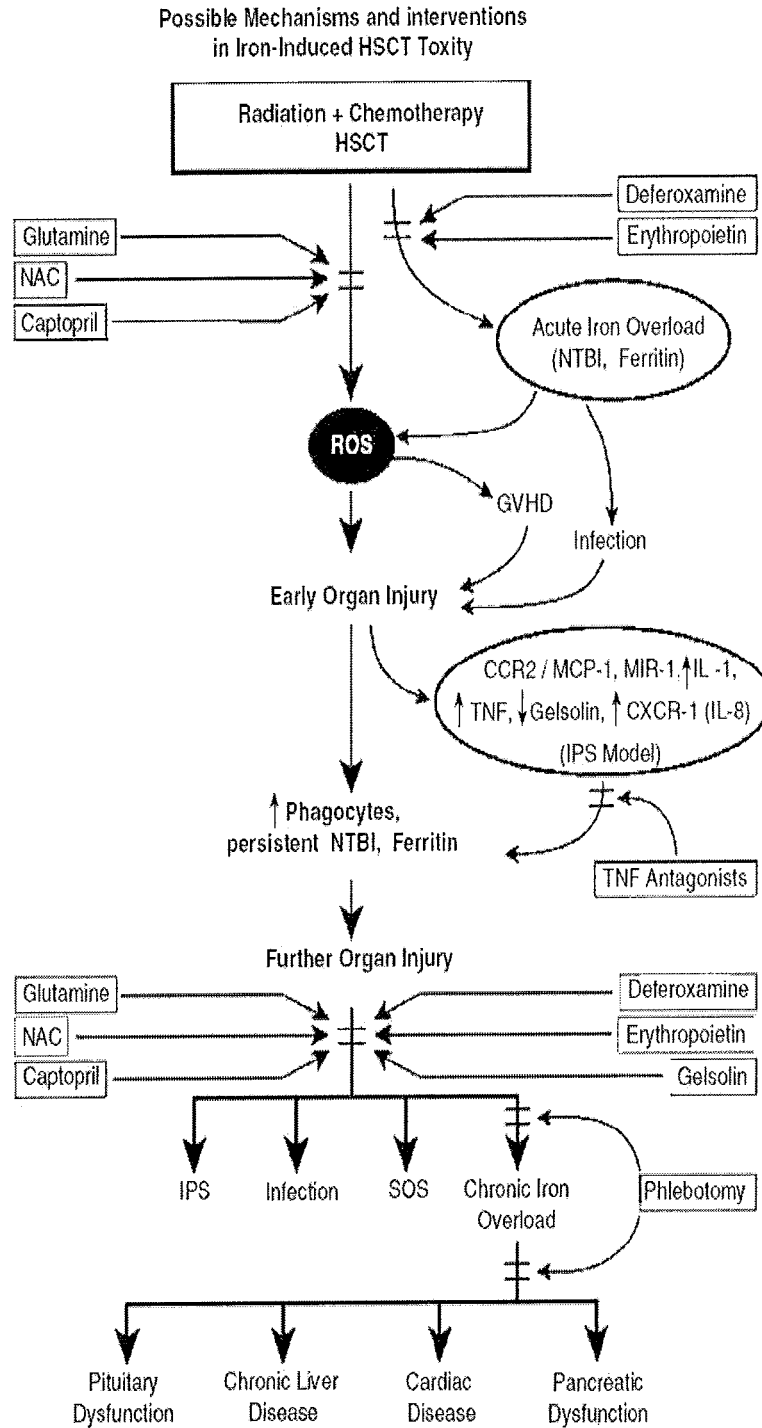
Possible Mechanisms and interventions in Iron-Induced HSCT Toxity

Radiation + Chemotherapy HSCT

Deferoxamine

Erythropoietin

Glutamine

NAC

Captopril

Acute Iron Overload (NTBI, Ferritin)

ROS

GVHD

Infection

Early Organ Injury

CCR2 / MCP-1, MIR-1, ↑IL -1, ↑TNF, ↓Gelsolin, ↑CXCR-1 (IL-8) (IPS Model)

↑ Phagocytes, persistent NTBI, Ferritin

TNF Antagonists

Further Organ Injury

Glutamine

NAC

Captopril

Deferoxamine

Erythropoietin

Gelsolin

IPS

Infection

SOS

Chronic Iron Overload

Phlebotomy

Pituitary Dysfunction

Chronic Liver Disease

Cardiac Disease

Pancreatic Dysfunction